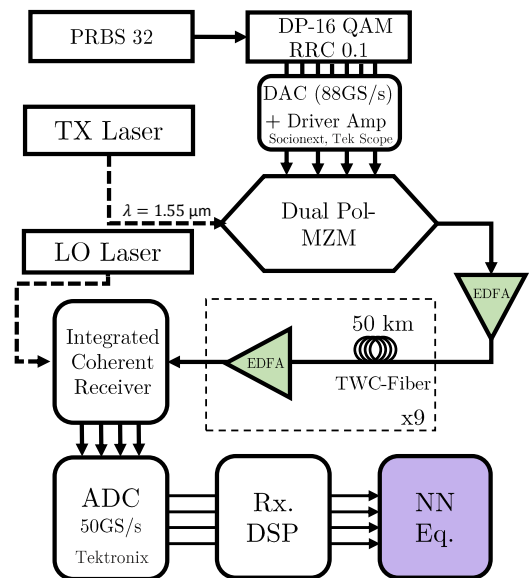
PRBS 32

DP-16 QAM
RRC 0.1

DAC (88GS/s)
+ Driver Amp
Socionext, Tek Scope

TX Laser

$\lambda = 1.55$ μm

Dual Pol-
MZM

LO Laser

EDFA

50 km

EDFA

TWC-Fiber

x9

Integrated
Coherent
Receiver

ADC
50GS/s
Tektronix

Rx.
DSP

NN
Eq.